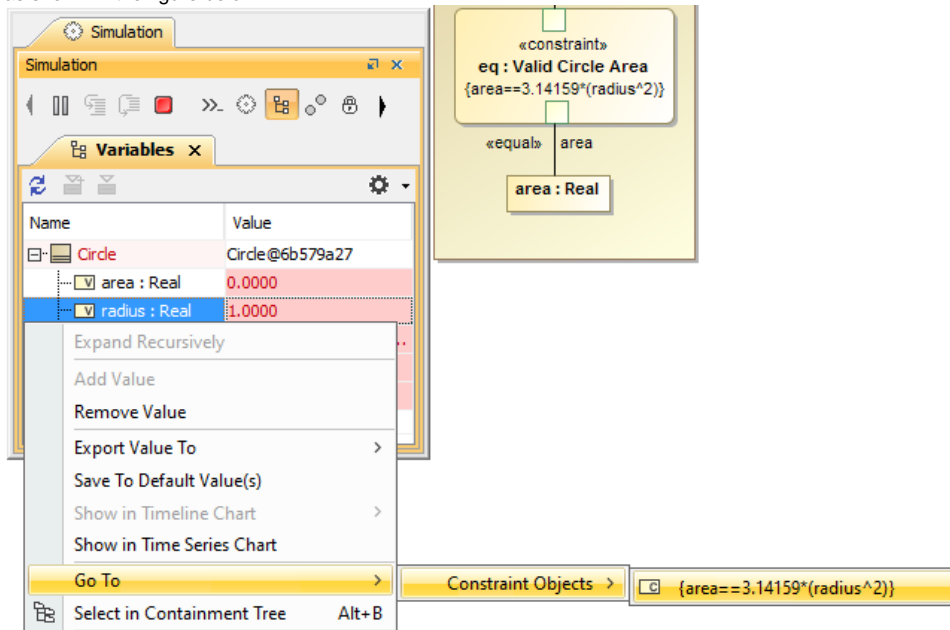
Simulation

Simulation

Variables ×

| Name | Value |
|---|---|
| Circle | Circle@6b579a27 |
| area : Real | 0.0000 |
| radius : Real | 1.0000 |

Expand Recursively
Add Value
Remove Value
Export Value To
Save To Default Value(s)
Show in Timeline Chart
Show in Time Series Chart
Go To
Select in Containment Tree Alt+B

Constraint Objects

{area==3.14159*(radius^2)}

«constraint»
eq : Valid Circle Area
{area==3.14159*(radius^2)}

«equal» area

area : Real